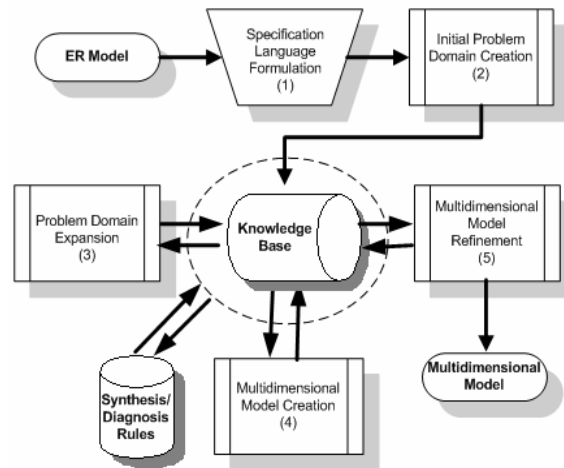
ER Model

Specification Language Formulation (1)

Initial Problem Domain Creation (2)

Problem Domain Expansion (3)

Knowledge Base

Multidimensional Model Refinement (5)

Synthesis/ Diagnosis Rules

Multidimensional Model Creation (4)

Multidimensional Model